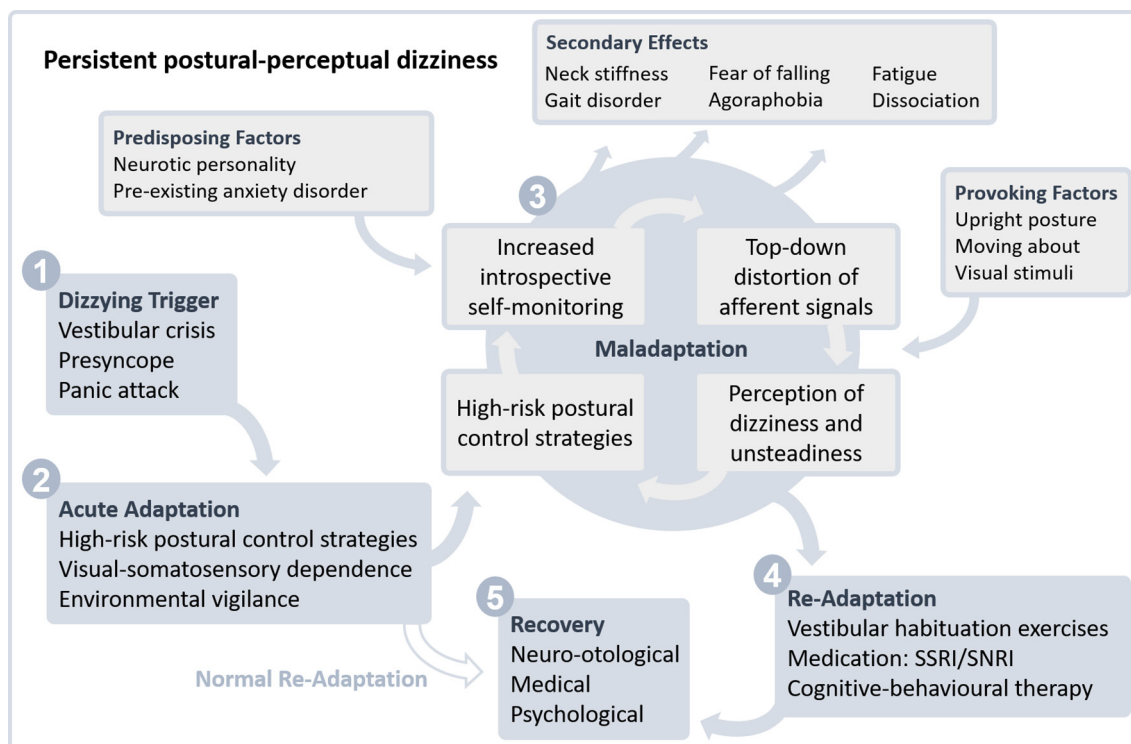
Persistent postural-perceptual dizziness

Secondary Effects
Neck stiffness
Gait disorder
Fear of falling
Agoraphobia
Fatigue
Dissociation

Predisposing Factors
Neurotic personality
Pre-existing anxiety disorder

3

Provoking Factors
Upright posture
Moving about
Visual stimuli

Increased introspective self-monitoring

Top-down distortion of afferent signals

Maladaptation

High-risk postural control strategies

Perception of dizziness and unsteadiness

1
Dizzying Trigger
Vestibular crisis
Presyncope
Panic attack

2
Acute Adaptation
High-risk postural control strategies
Visual-somatosensory dependence
Environmental vigilance

Normal Re-Adaptation

5
Recovery
Neuro-otological
Medical
Psychological

4
Re-Adaptation
Vestibular habituation exercises
Medication: SSRI/SNRI
Cognitive-behavioural therapy